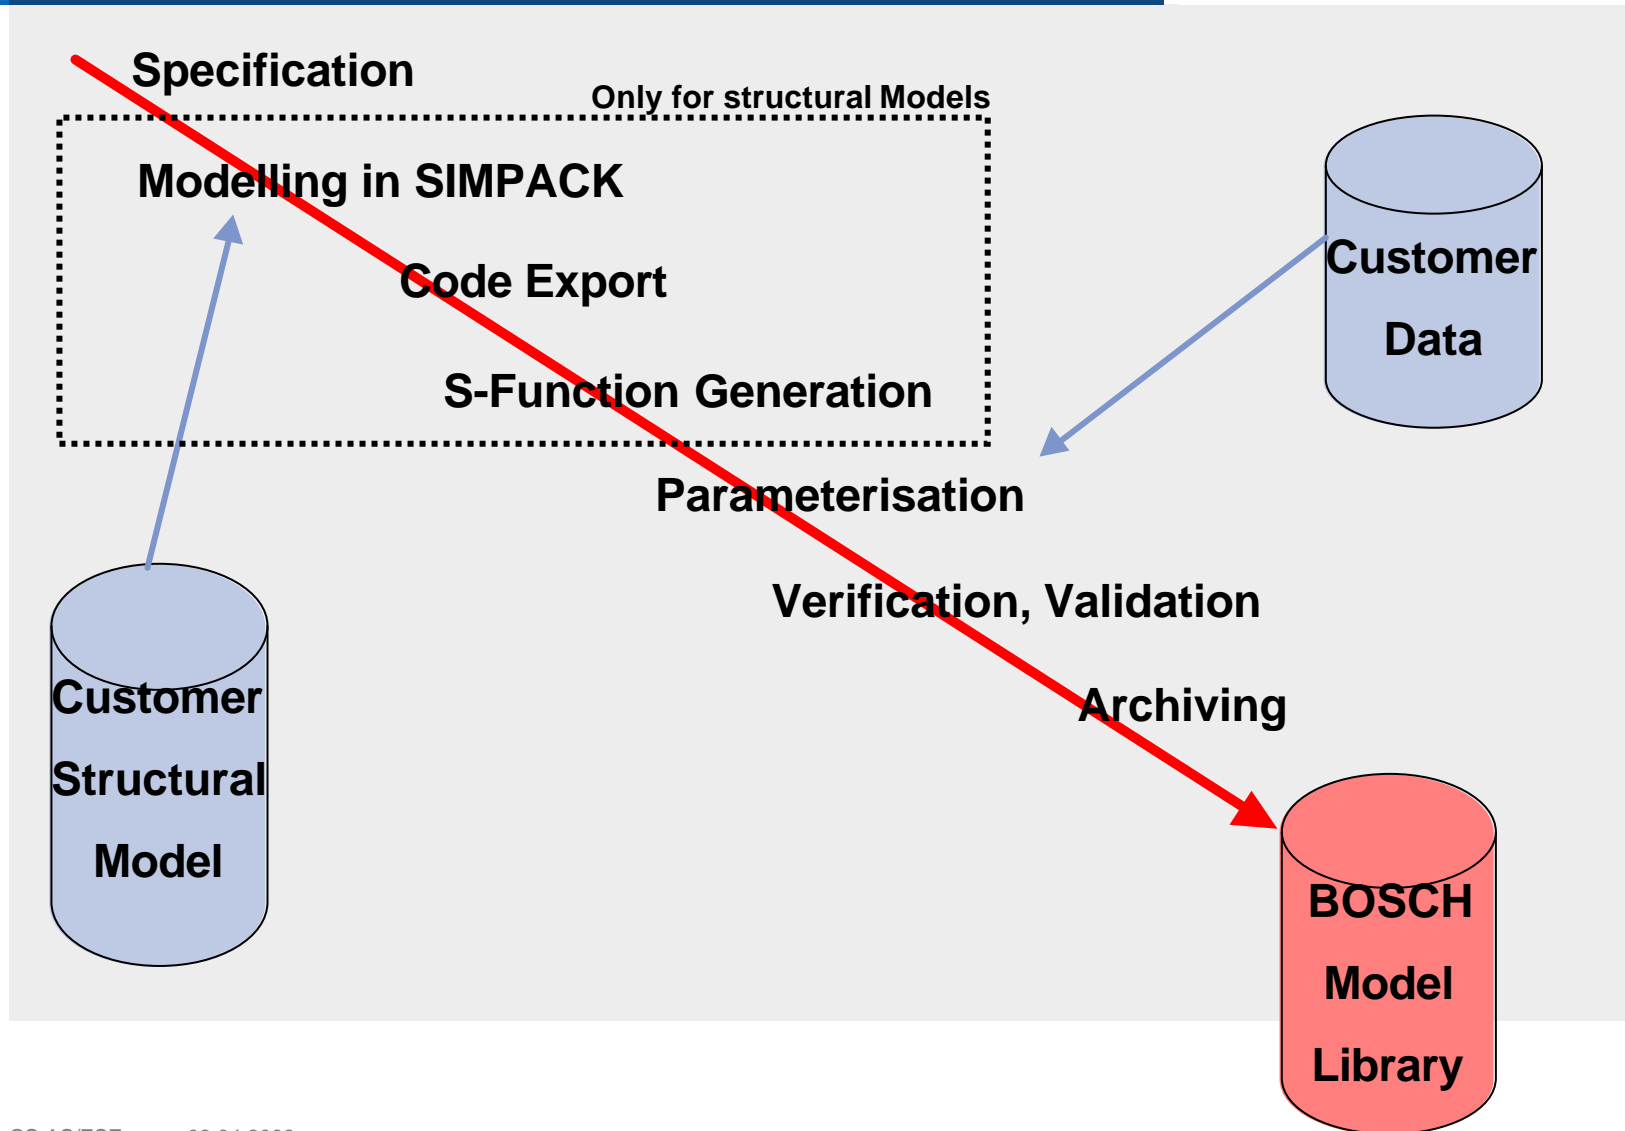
Specification

Only for structural Models

Modelling in SIMPACK

Code Export

S-Function Generation

Customer Data

Parameterisation

Verification, Validation

Archiving

Customer Structural Model

BOSCH Model Library

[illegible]